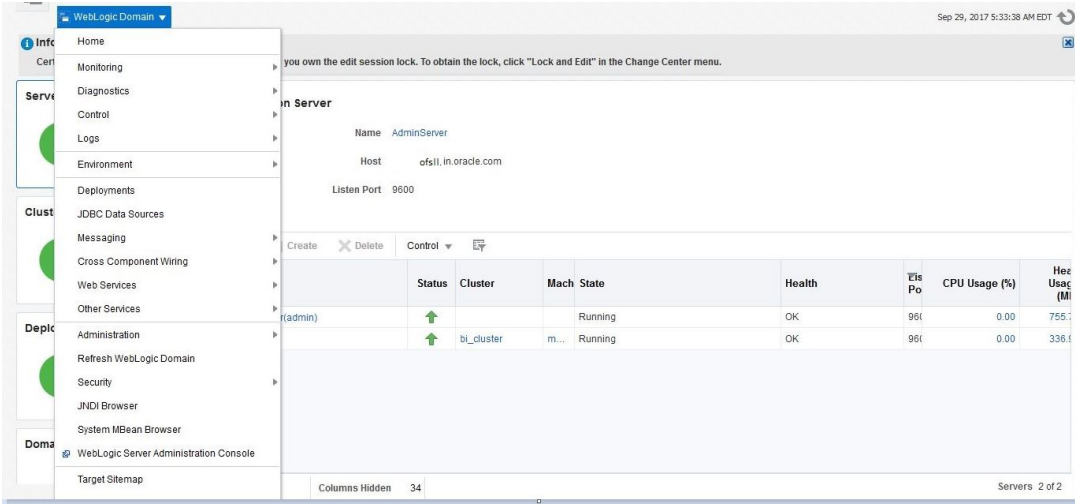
WebLogic Domain ▾

Sep 29, 2017 5:33:38 AM EDT

Info
Cert

you own the edit session lock. To obtain the lock, click "Lock and Edit" in the Change Center menu.

Home
Monitoring
Diagnostics
Control
Logs
Environment
Deployments
JDBC Data Sources
Messaging
Cross Component Wiring
Web Services
Other Services
Administration
Refresh WebLogic Domain
Security
JNDI Browser
System MBean Browser
WebLogic Server Administration Console
Target Sitemap

Serve
Clust
Deplo
Doma

n Server

Name AdminServer
Host ofsll.in.oracle.com
Listen Port 9600

Create Delete Control ▾

| | Status | Cluster | Mach | State | Health | Lis Po | CPU Usage (%) | Hea Usag (MI |
|---|---|---|---|---|---|---|---|---|
| r(admin) | | | | Running | OK | 96( | 0.00 | 755.7 |
| | | bi_cluster | m... | Running | OK | 96( | 0.00 | 336.9 |

Columns Hidden 34

Servers 2 of 2